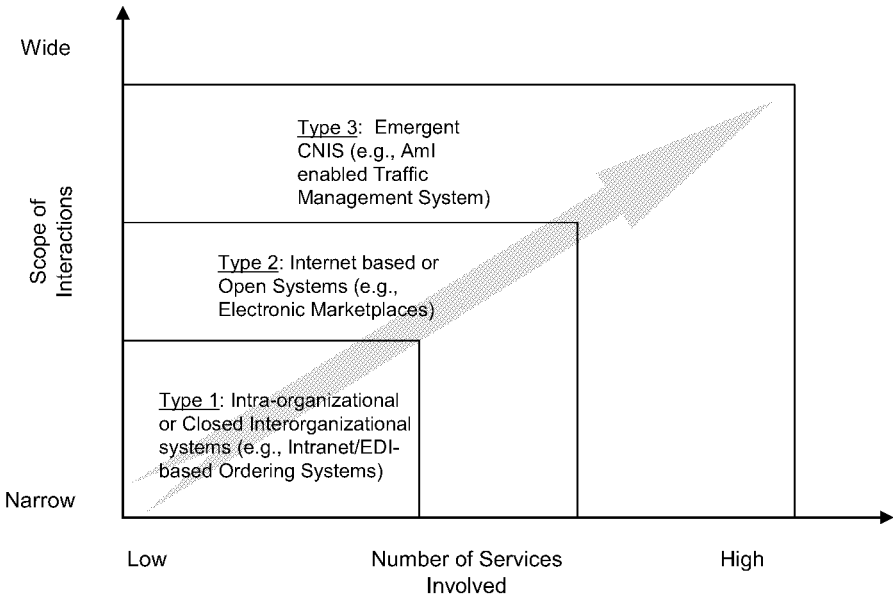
Wide

Scope of Interactions

Narrow

Type 3: Emergent CNIS (e.g., AmI enabled Traffic Management System)

Type 2: Internet based or Open Systems (e.g., Electronic Marketplaces)

Type 1: Intra-organizational or Closed Interorganizational systems (e.g., Intranet/EDI-based Ordering Systems)

Low

Number of Services Involved

High